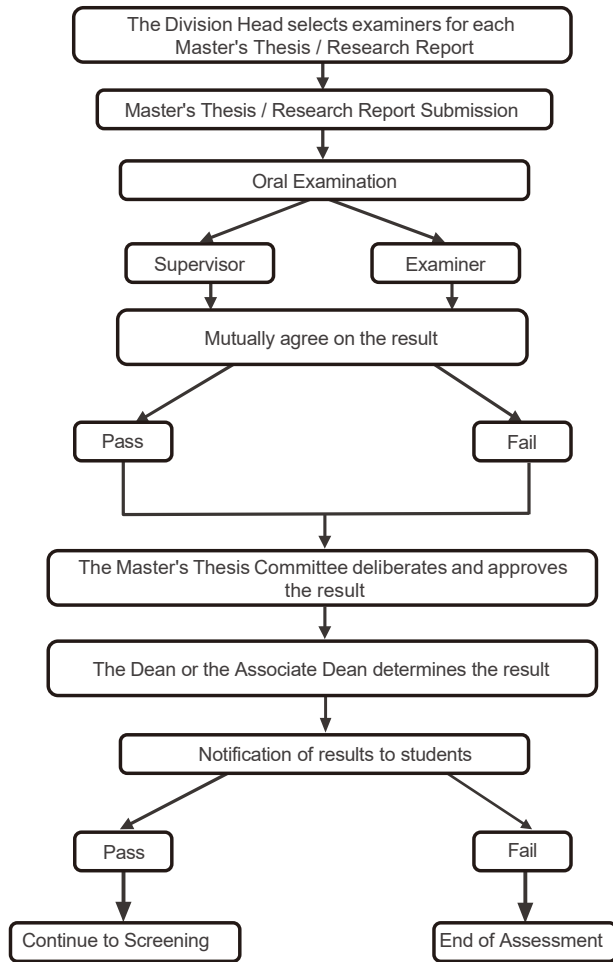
The Division Head selects examiners for each Master's Thesis / Research Report

Master's Thesis / Research Report Submission

Oral Examination

Supervisor

Examiner

Mutually agree on the result

Pass

Fail

The Master's Thesis Committee deliberates and approves the result

The Dean or the Associate Dean determines the result

Notification of results to students

Pass

Fail

Continue to Screening

End of Assessment